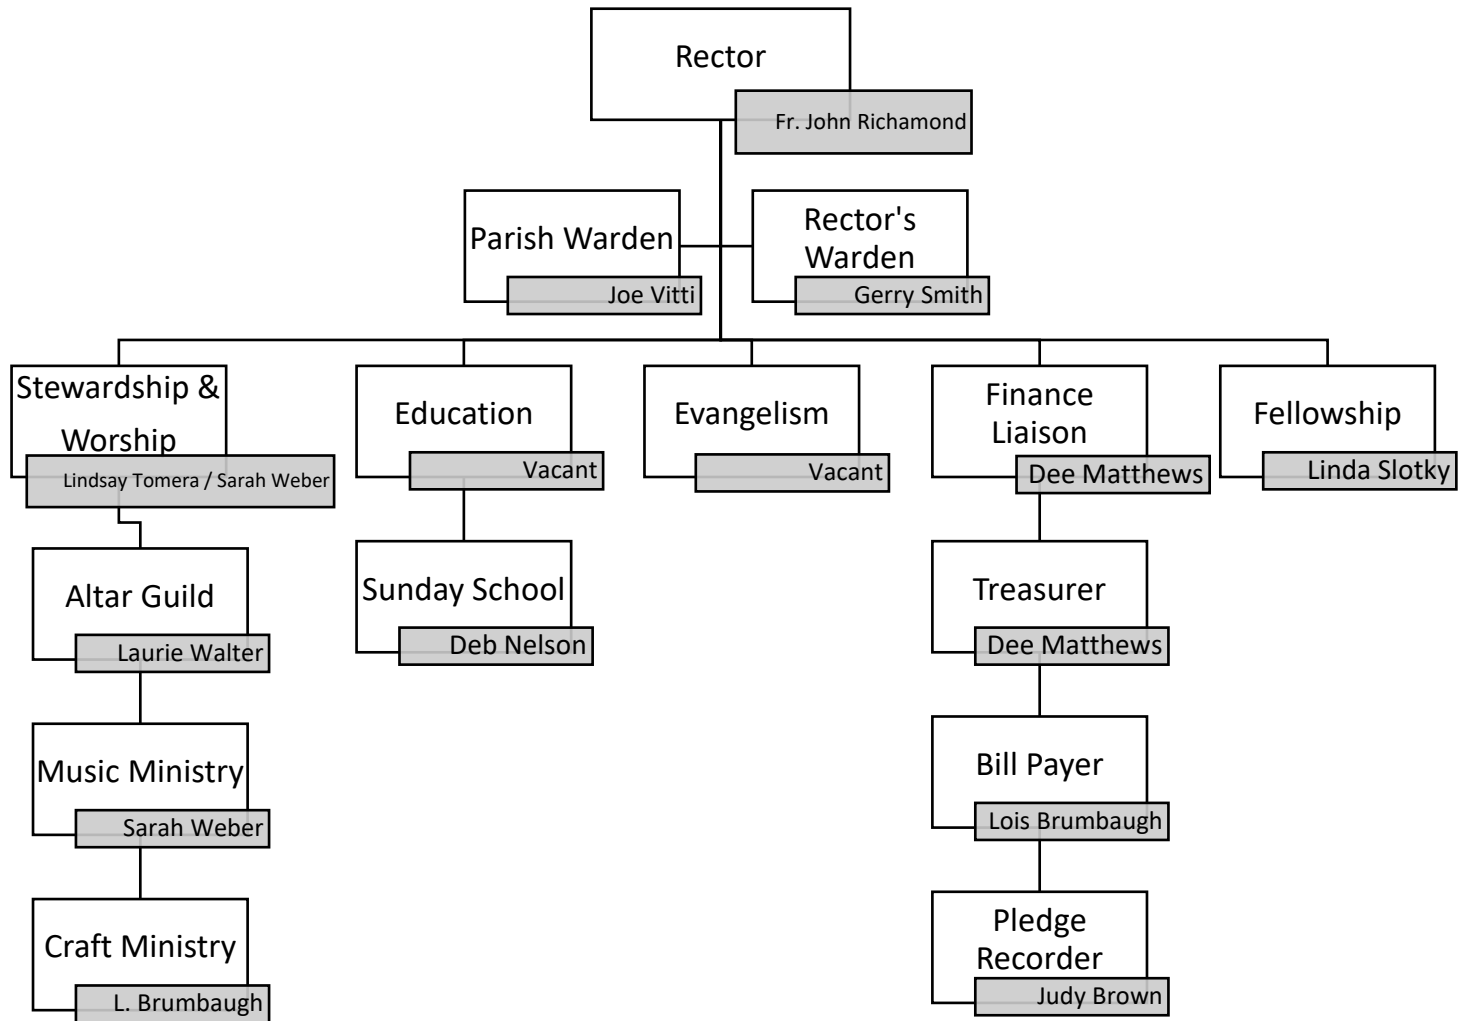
Rector
Fr. John Richamond

Parish Warden
Joe Vitti

Rector's Warden
Gerry Smith

Stewardship & Worship
Lindsay Tomera / Sarah Weber

Altar Guild
Laurie Walter

Music Ministry
Sarah Weber

Craft Ministry
L. Brumbaugh

Education
Vacant

Sunday School
Deb Nelson

Evangelism
Vacant

Finance Liaison
Dee Matthews

Treasurer
Dee Matthews

Bill Payer
Lois Brumbaugh

Pledge Recorder
Judy Brown

Fellowship
Linda Slotky